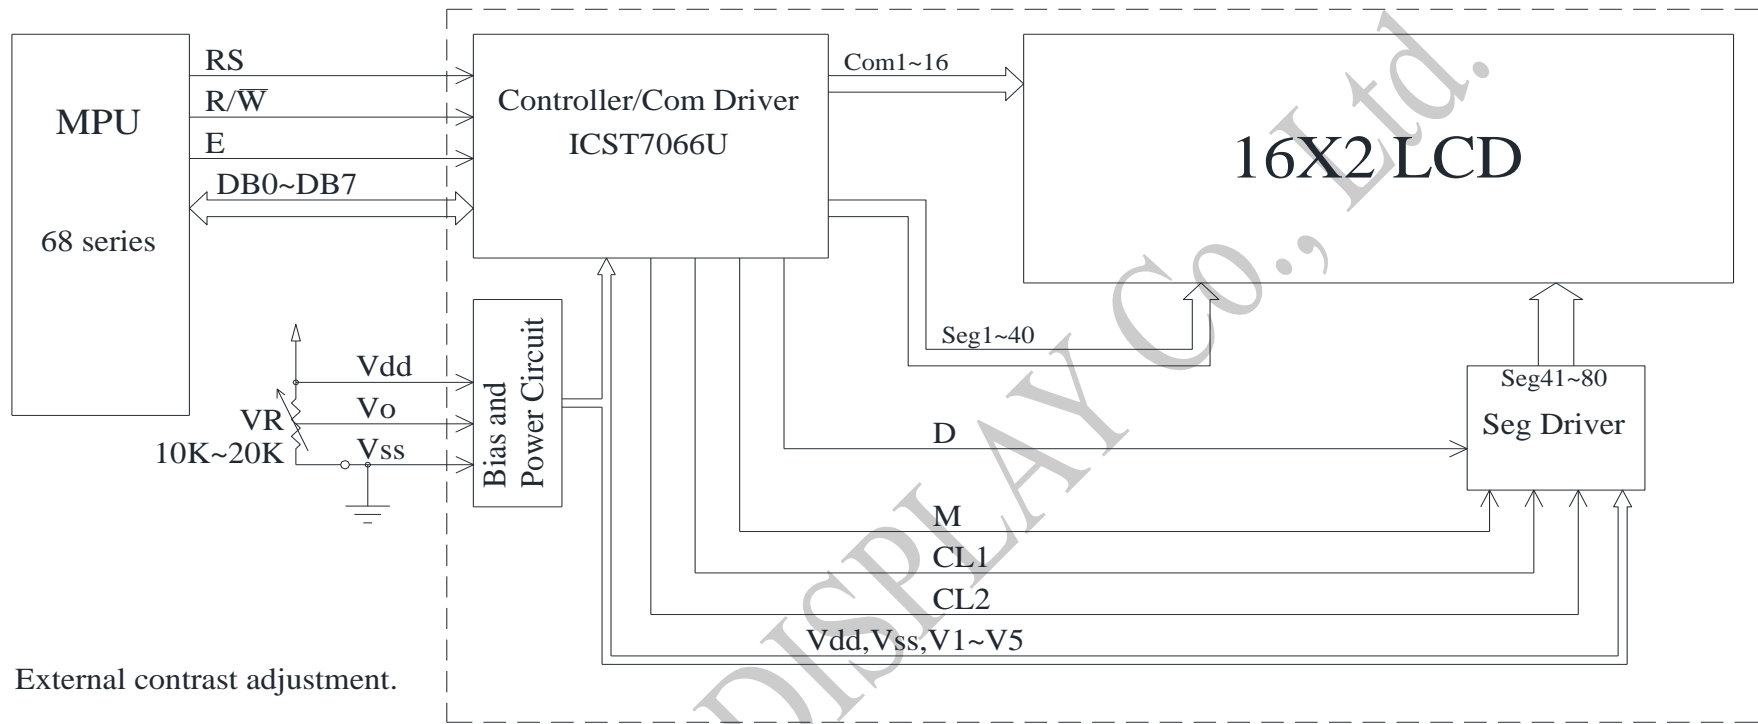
MPU

68 series

RS

R/$\overline{W}$

E

DB0~DB7

Controller/Com Driver

ICST7066U

Com1~16

16X2 LCD

Seg1~40

Seg41~80

Seg Driver

Vdd

Vo

Vss

VR

10K~20K

Bias and Power Circuit

D

M

CL1

CL2

Vdd,Vss,V1~V5

External contrast adjustment.

DISPLAY Co., Ltd.